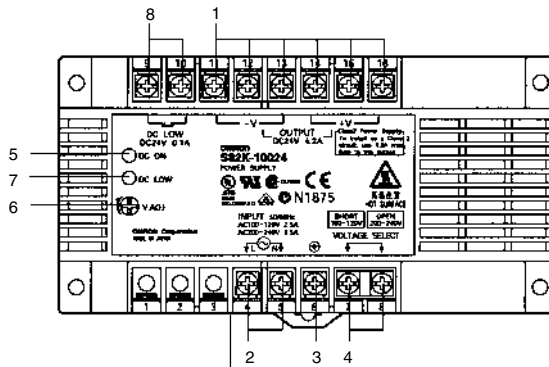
8
1
9
10
11
12
13
14
15
16
DC LOW
DC24V 0.1A
-V
+V
OUTPUT
DC24V 4.2A
OMRON
S82K-10024
POWER SUPPLY
Class2 Power Supply
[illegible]
5
DC ON
7
DC LOW
6
V.ADJ
N1875
INPUT
AC100-120V 2.5A
AC200-240V 1.5A
SHORT
100-120V
OPEN
200-240V
VOLTAGE SELECT
OMRON Corporation
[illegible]
1
2
3
4
5
6
7
8
2
3
4